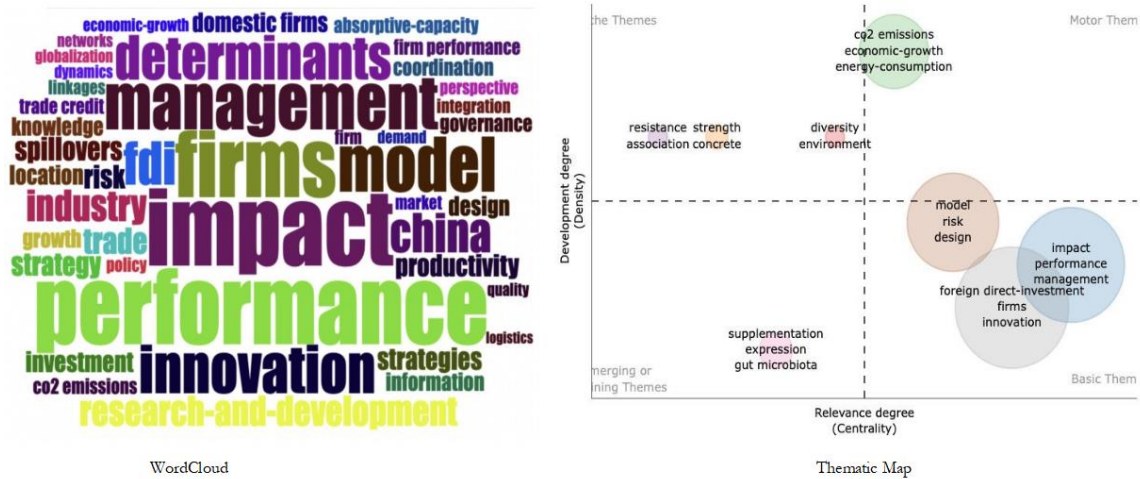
economic-growth domestic firms absorptive-capacity
networks
globalization
dynamics
determinants
firm performance
coordination
linkages
management
perspective
trade credit
integration
knowledge
governance
firm
demand
spillovers
fdi
firms
model
location
risk
industry
market
design
impact
china
growth
trade
strategy
policy
productivity
quality
performance
logistics
investment
innovation
strategies
co2 emissions
information
research-and-development

WordCloud

the Themes
Motor Them
co2 emissions
economic-growth
energy-consumption
resistance strength
association concrete
diversity
environment
Development degree
(Density)
model
risk
design
impact
performance
management
foreign direct-investment
firms
innovation
supplementation
expression
gut microbiota
merging or
ining Themes
Basic Them
Relevance degree
(Centrality)

Thematic Map